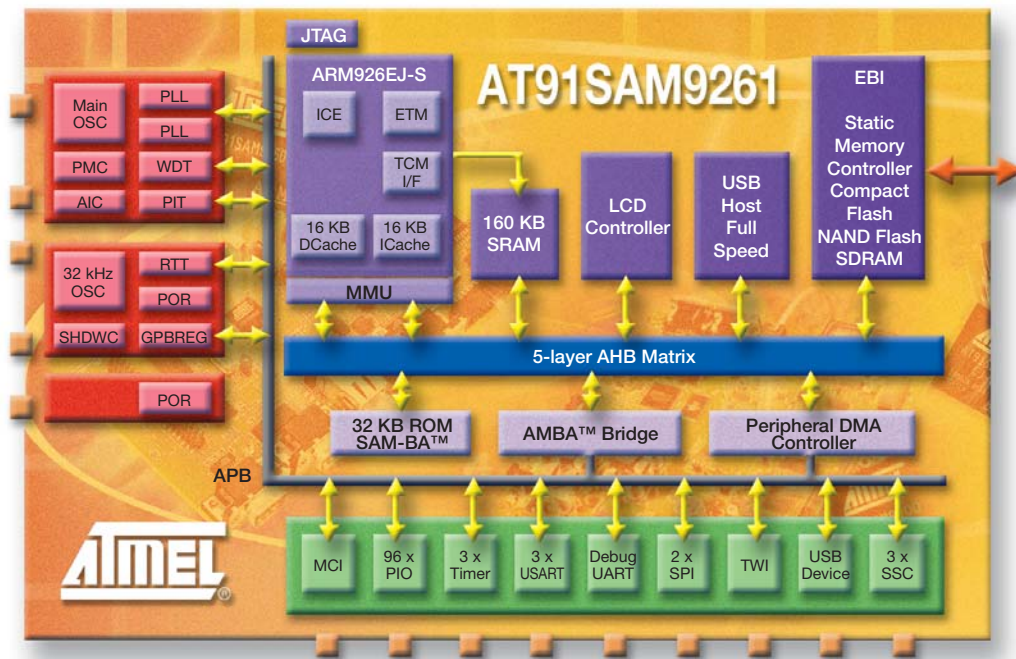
JTAG

ARM926EJ-S

AT91SAM9261

EBI

Main OSC

PLL

PLL

PMC

WDT

AIC

PIT

ICE

ETM

TCM I/F

16 KB DCache

16 KB ICache

MMU

160 KB SRAM

LCD Controller

USB Host Full Speed

Static Memory Controller Compact Flash NAND Flash SDRAM

32 kHz OSC

RTT

POR

SHDWC

GPBREG

POR

5-layer AHB Matrix

32 KB ROM SAM-BA™

AMBA™ Bridge

Peripheral DMA Controller

APB

MCI

96 x PIO

3 x Timer

3 x USART

Debug UART

2 x SPI

TWI

USB Device

3 x SSC

ATMEL®